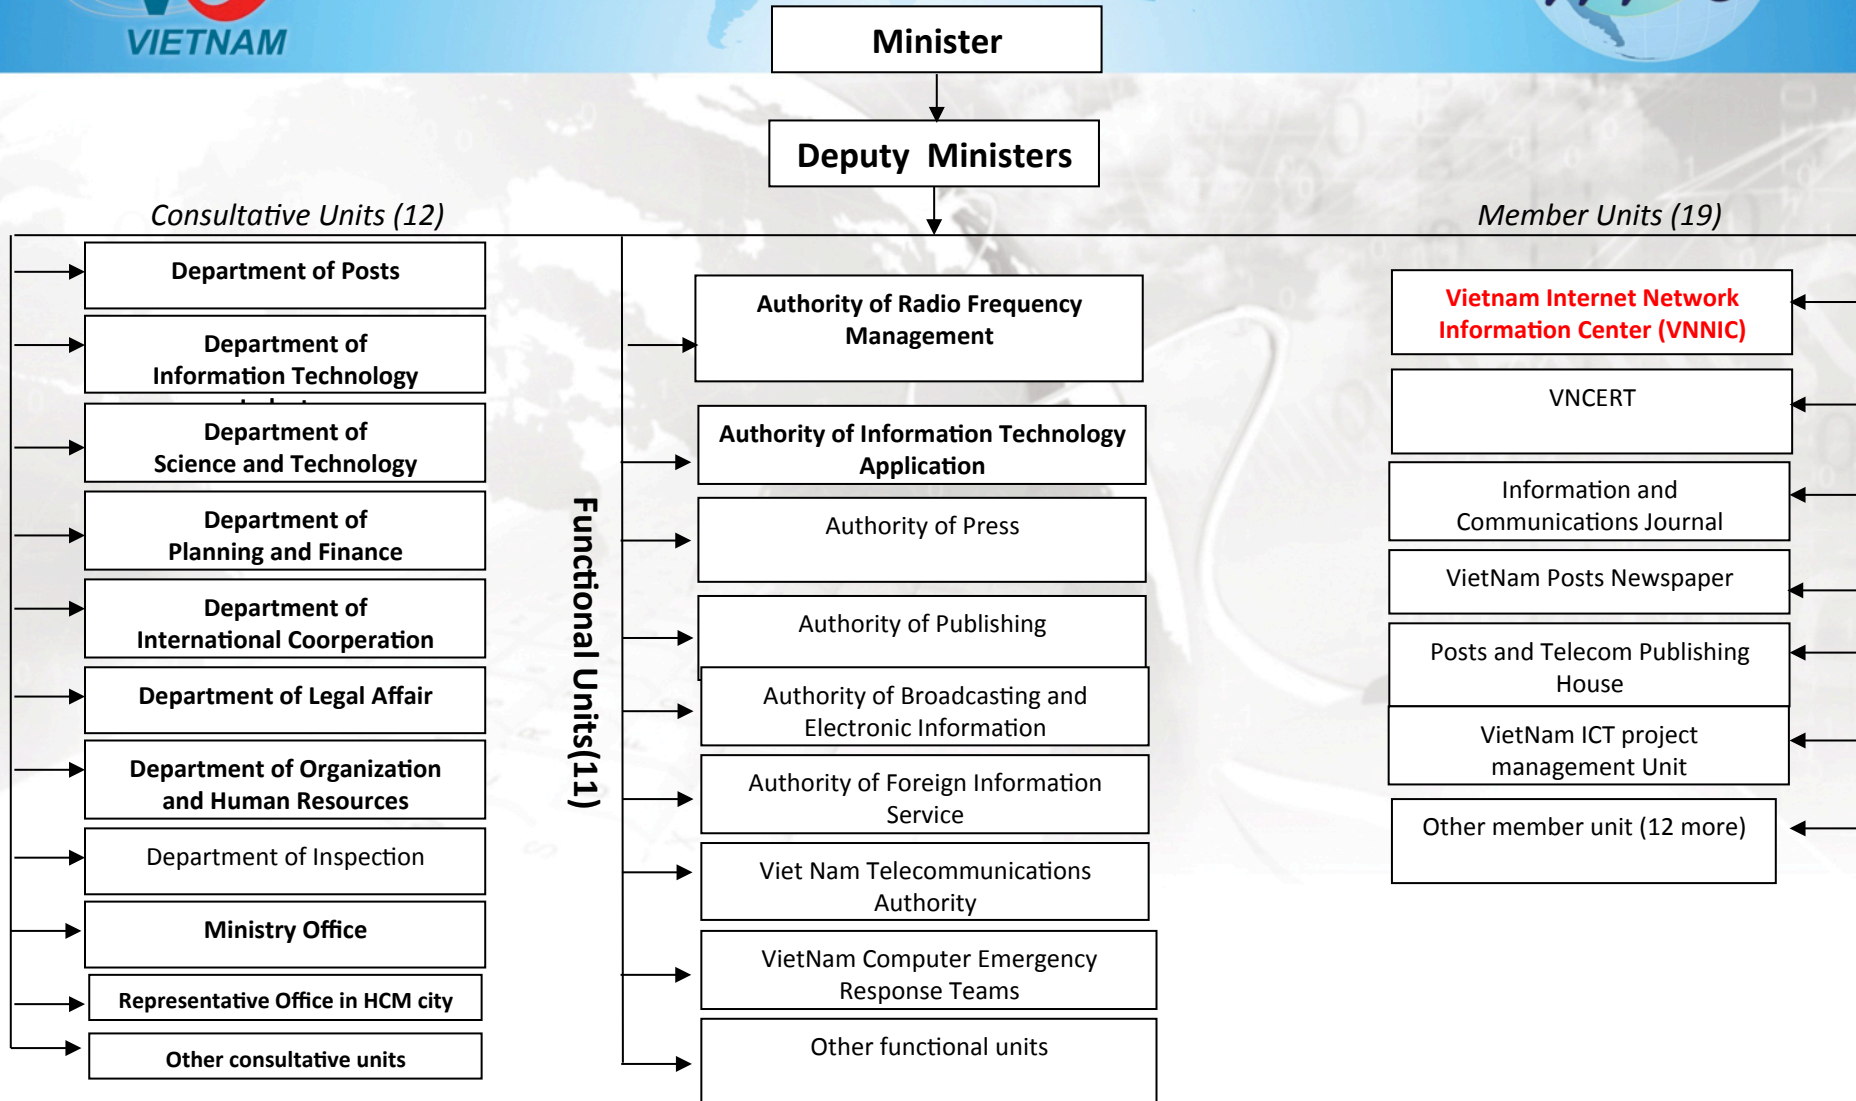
VIETNAM

Minister

Deputy Ministers

Consultative Units (12)

Member Units (19)

Department of Posts

Department of Information Technology

Department of Science and Technology

Department of Planning and Finance

Department of International Coorperation

Department of Legal Affair

Department of Organization and Human Resources

Department of Inspection

Ministry Office

Representative Office in HCM city

Other consultative units

Functional Units(11)

Authority of Radio Frequency Management

Authority of Information Technology Application

Authority of Press

Authority of Publishing

Authority of Broadcasting and Electronic Information

Authority of Foreign Information Service

Viet Nam Telecommunications Authority

VietNam Computer Emergency Response Teams

Other functional units

Vietnam Internet Network Information Center (VNNIC)

VNCERT

Information and Communications Journal

VietNam Posts Newspaper

Posts and Telecom Publishing House

VietNam ICT project management Unit

Other member unit (12 more)